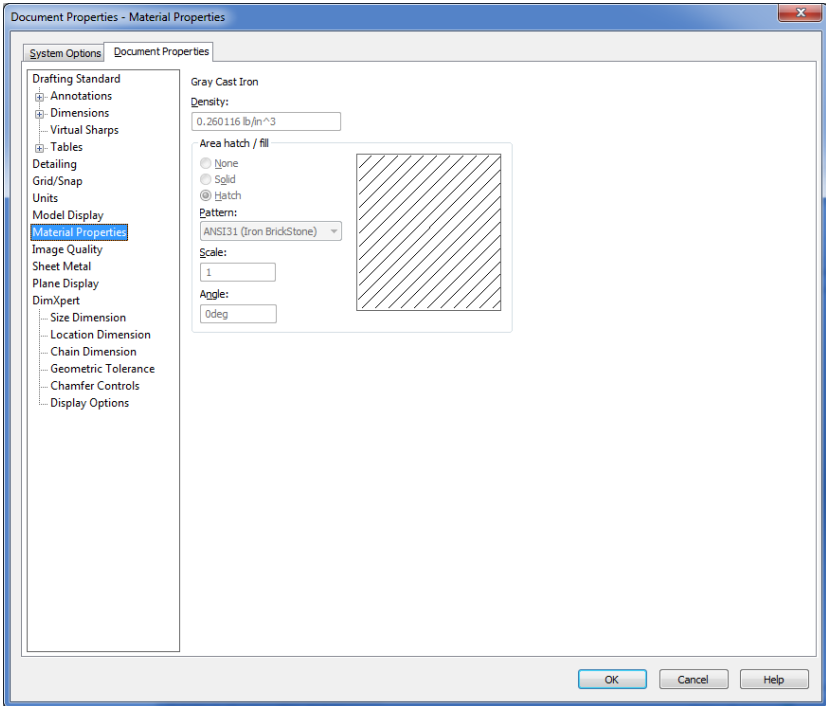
Document Properties - Material Properties

System Options | Document Properties

Drafting Standard
Annotations
Dimensions
Virtual Sharps
Tables
Detailing
Grid/Snap
Units
Model Display
Material Properties
Image Quality
Sheet Metal
Plane Display
DimXpert
Size Dimension
Location Dimension
Chain Dimension
Geometric Tolerance
Chamfer Controls
Display Options

Gray Cast Iron

Density:
0.260116 lb/in^3

Area hatch / fill
None
Solid
Hatch
Pattern:
ANSI31 (Iron BrickStone)
Scale:
1
Angle:
0deg

OK | Cancel | Help